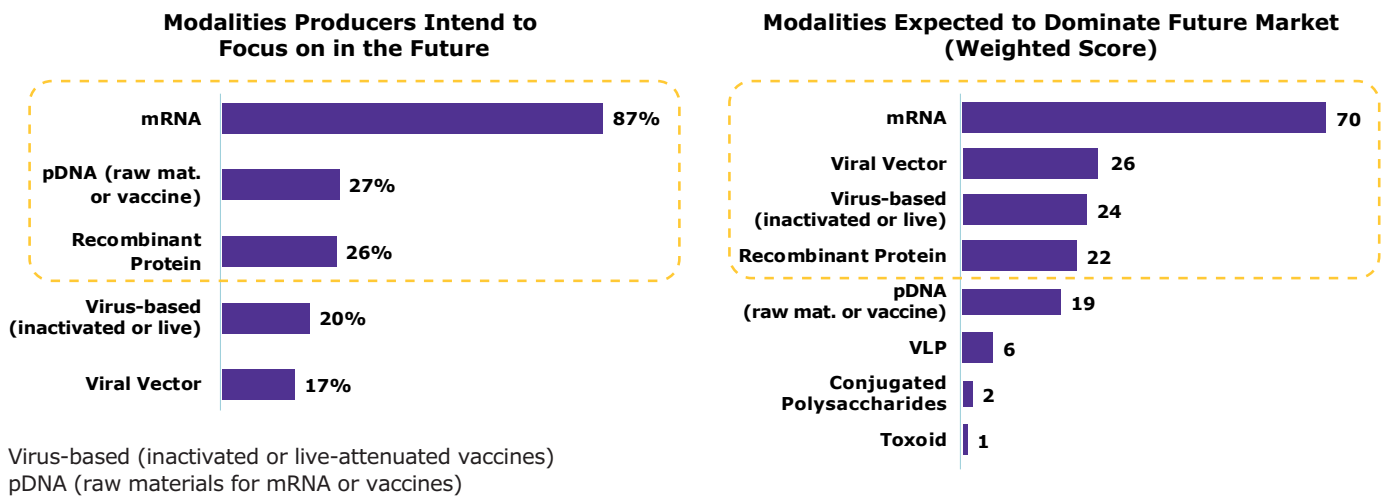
Modalities Producers Intend to Focus on in the Future

| | |
|---|---|
| mRNA | 87% |
| pDNA (raw mat. or vaccine) | 27% |
| Recombinant Protein | 26% |
| Virus-based (inactivated or live) | 20% |
| Viral Vector | 17% |

Modalities Expected to Dominate Future Market (Weighted Score)

| | |
|---|---|
| mRNA | 70 |
| Viral Vector | 26 |
| Virus-based (inactivated or live) | 24 |
| Recombinant Protein | 22 |
| pDNA (raw mat. or vaccine) | 19 |
| VLP | 6 |
| Conjugated Polysaccharides | 2 |
| Toxoid | 1 |

Virus-based (inactivated or live-attenuated vaccines)
pDNA (raw materials for mRNA or vaccines)